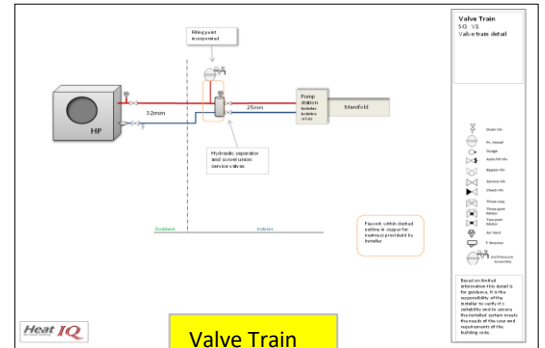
Filling point
incorporated

HP

32mm

25mm

Pump station
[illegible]

Manifold

Hydraulic separator and isolation service valves

Outdoors

Indoors

Pipework within dotted outline in copper for memory provided by installer

Valve Train
SO: V1
Valve train detail

Drain Vlv

Pr. Vessel

Gauge

Auto fill vlv

Bypass Vlv

Service Vlv

Check Vlv

Three way

Three port Motor

Two port Motor

Air Vent

Y Strainer

Exl Pressure Assembly

Based on limited information this detail is for guidance. It is the responsibility of the installer to verify it's suitability and to ensure the installed system meets the needs of the user and requirements of the building code.

Heat IQ

Valve Train